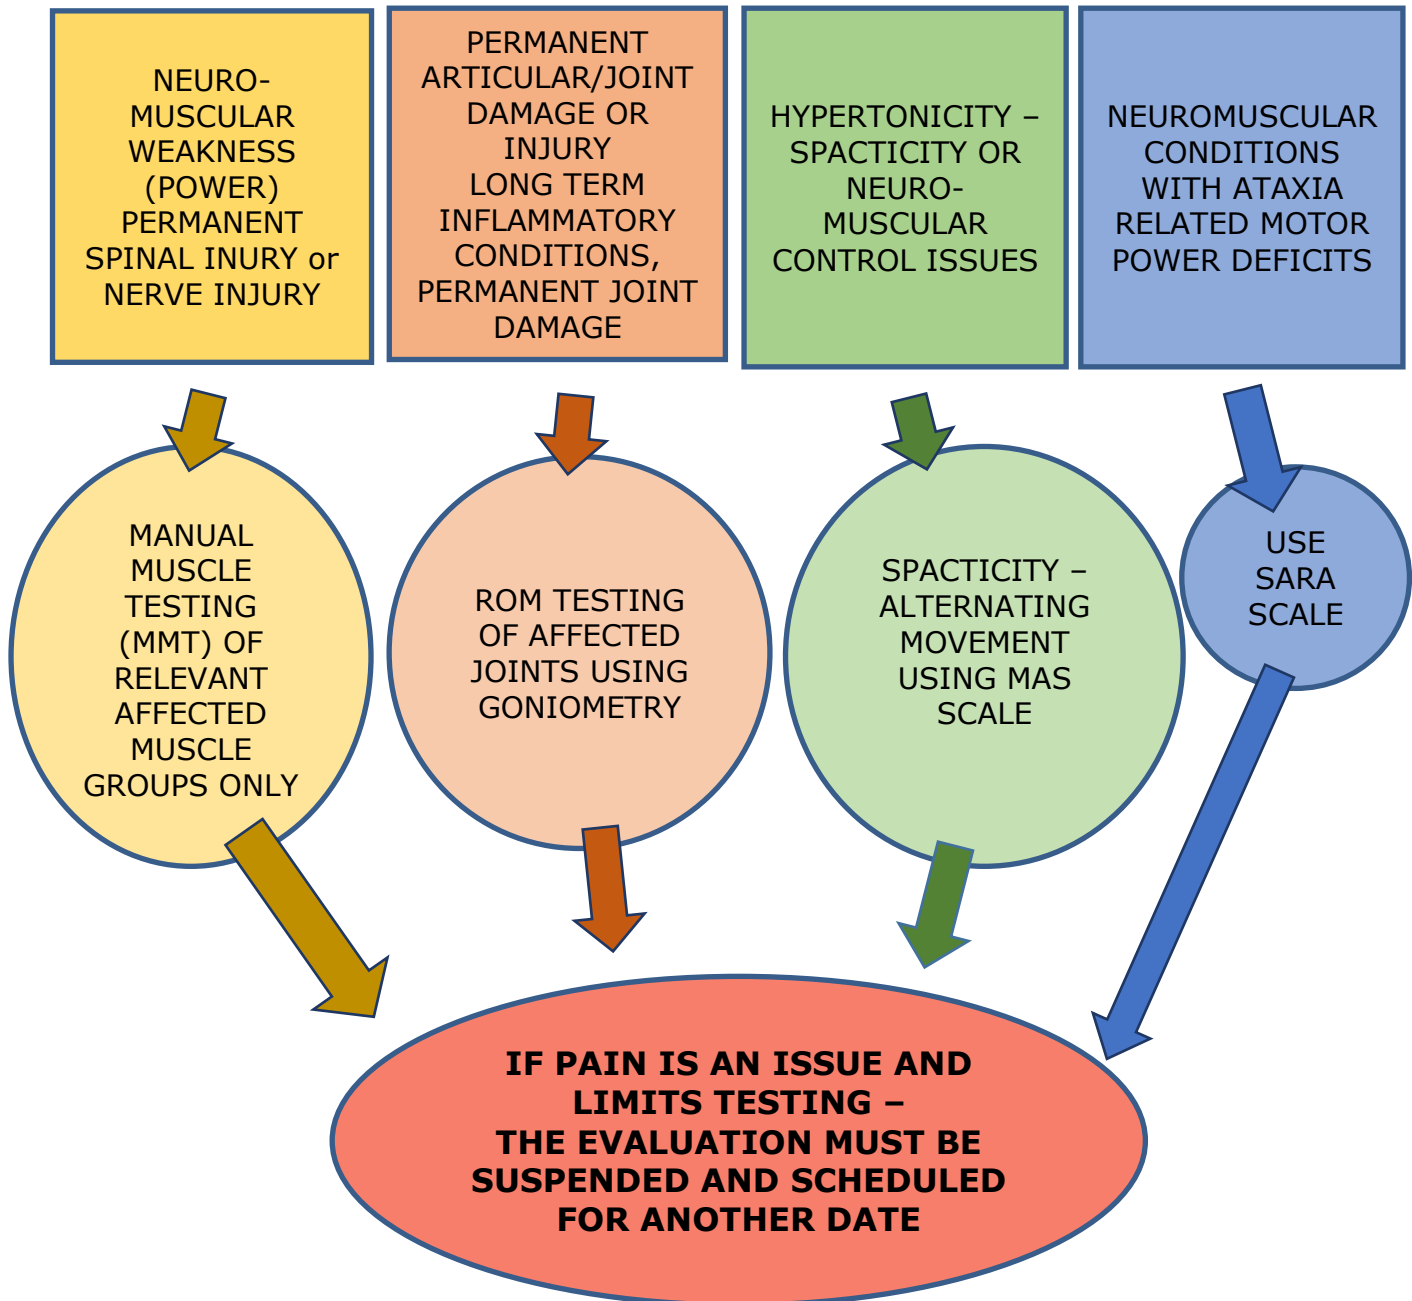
NEURO-MUSCULAR WEAKNESS (POWER) PERMANENT SPINAL INURY or NERVE INJURY

PERMANENT ARTICULAR/JOINT DAMAGE OR INJURY LONG TERM INFLAMMATORY CONDITIONS, PERMANENT JOINT DAMAGE

HYPERTONICITY – SPACTICITY OR NEURO-MUSCULAR CONTROL ISSUES

NEUROMUSCULAR CONDITIONS WITH ATAXIA RELATED MOTOR POWER DEFICITS

MANUAL MUSCLE TESTING (MMT) OF RELEVANT AFFECTED MUSCLE GROUPS ONLY

ROM TESTING OF AFFECTED JOINTS USING GONIOMETRY

SPACTICITY – ALTERNATING MOVEMENT USING MAS SCALE

USE SARA SCALE

IF PAIN IS AN ISSUE AND LIMITS TESTING – THE EVALUATION MUST BE SUSPENDED AND SCHEDULED FOR ANOTHER DATE